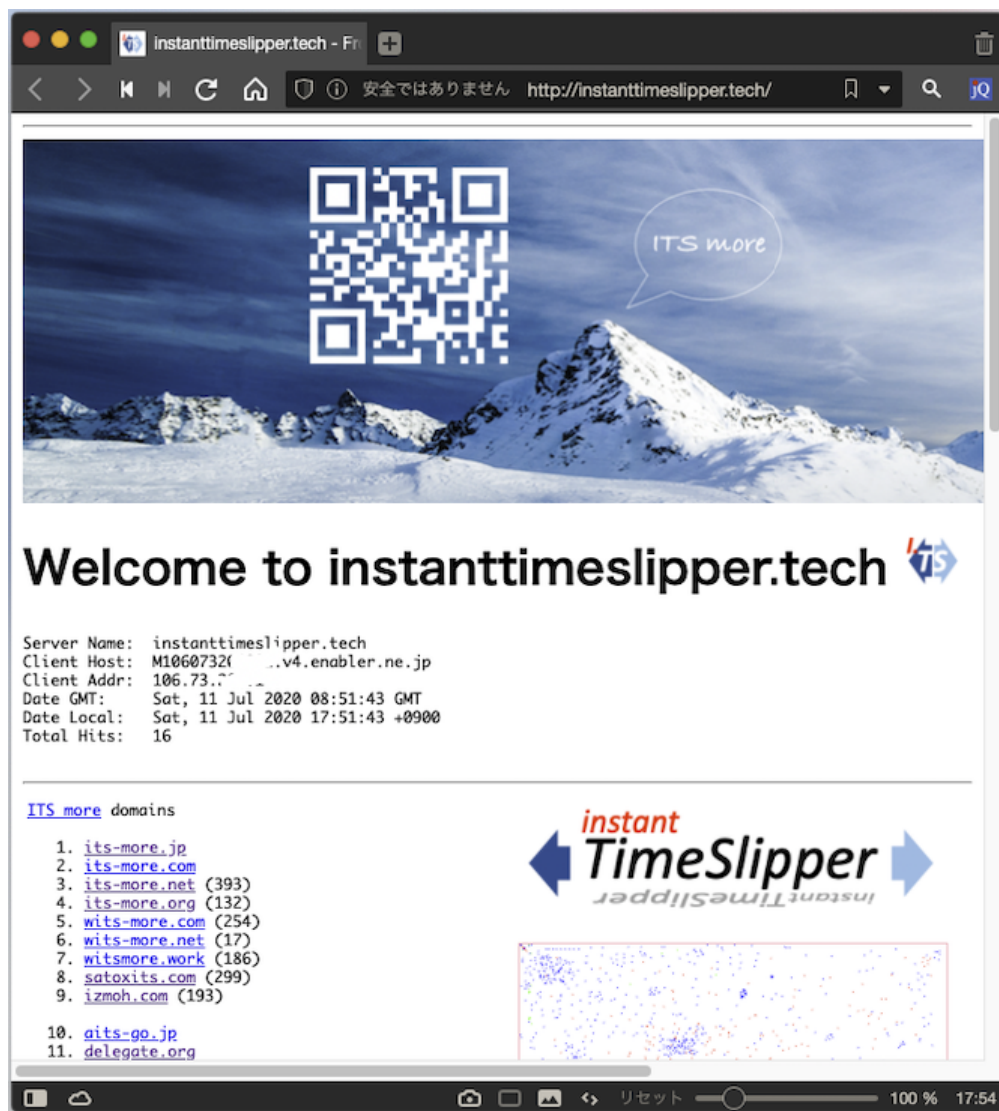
instanttimeslipper.tech - Fr

安全ではありません http://instanttimeslipper.tech/

ITS more

Welcome to instanttimeslipper.tech

Server Name: instanttimeslipper.tech
Client Host: M1060732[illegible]v4.enabler.ne.jp
Client Addr: 106.73.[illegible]
Date GMT: Sat, 11 Jul 2020 08:51:43 GMT
Date Local: Sat, 11 Jul 2020 17:51:43 +0900
Total Hits: 16

ITS more domains

1. its-more.jp
2. its-more.com
3. its-more.net (393)
4. its-more.org (132)
5. wits-more.com (254)
6. wits-more.net (17)
7. witsmore.work (186)
8. satoxits.com (299)
9. izmoh.com (193)

10. aits-go.jp
11. delegate.org

instant TimeSlipper

リセット 100 % 17:54